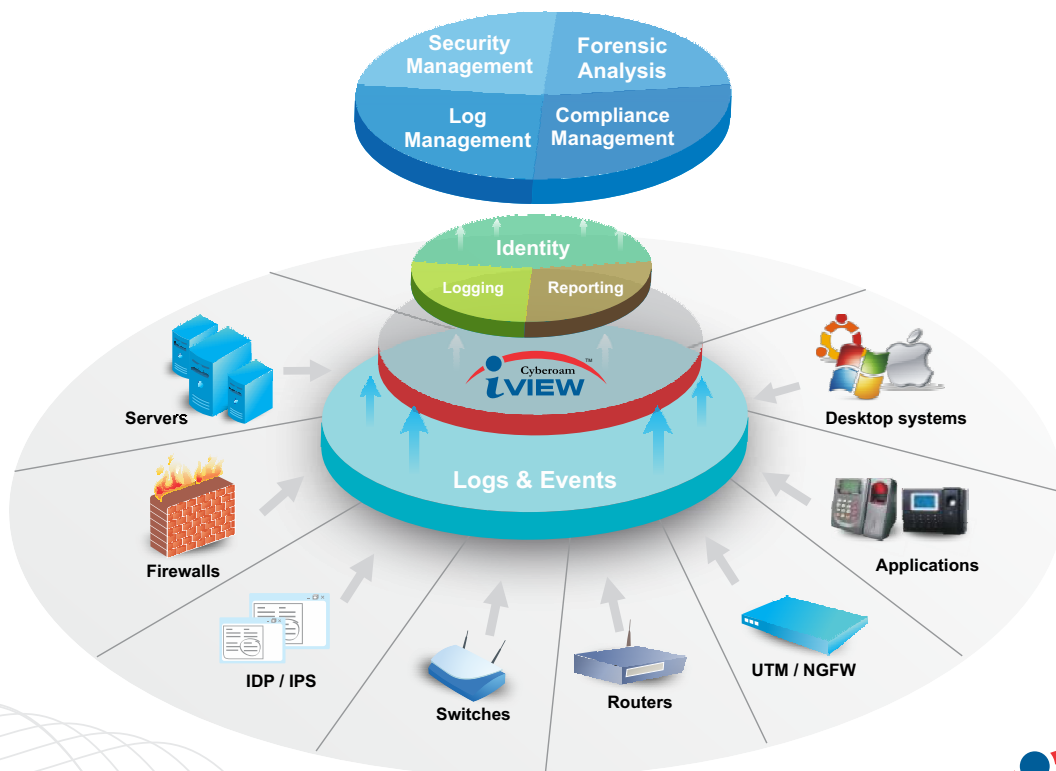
Security Management

Forensic Analysis

Log Management

Compliance Management

Identity

Logging

Reporting

Cyberoam iVIEW™

Logs & Events

Servers

Desktop systems

Firewalls

Applications

IDP / IPS

Switches

Routers

UTM / NGFW